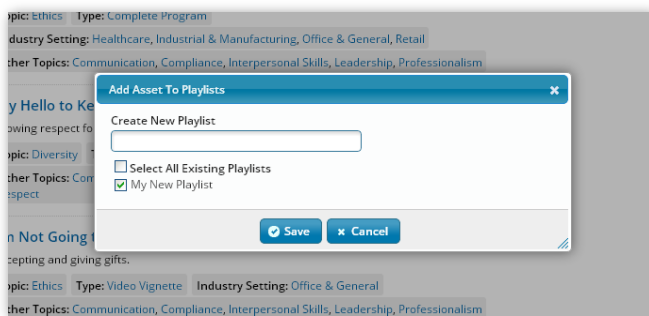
opic: Ethics Type: Complete Program

ndustry Setting: Healthcare, Industrial & Manufacturing, Office & General, Retail

ther Topics: Communication, Compliance, Interpersonal Skills, Leadership, Professionalism

y Hello to Ke

owing respect fo

opic: Diversity

ther Topics: Com

espect

n Not Going t

cepting and giving gifts.

opic: Ethics Type: Video Vignette Industry Setting: Office & General

ther Topics: Communication, Compliance, Interpersonal Skills, Leadership, Professionalism

Add Asset To Playlists

×

Create New Playlist

Select All Existing Playlists

My New Playlist

Save

× Cancel